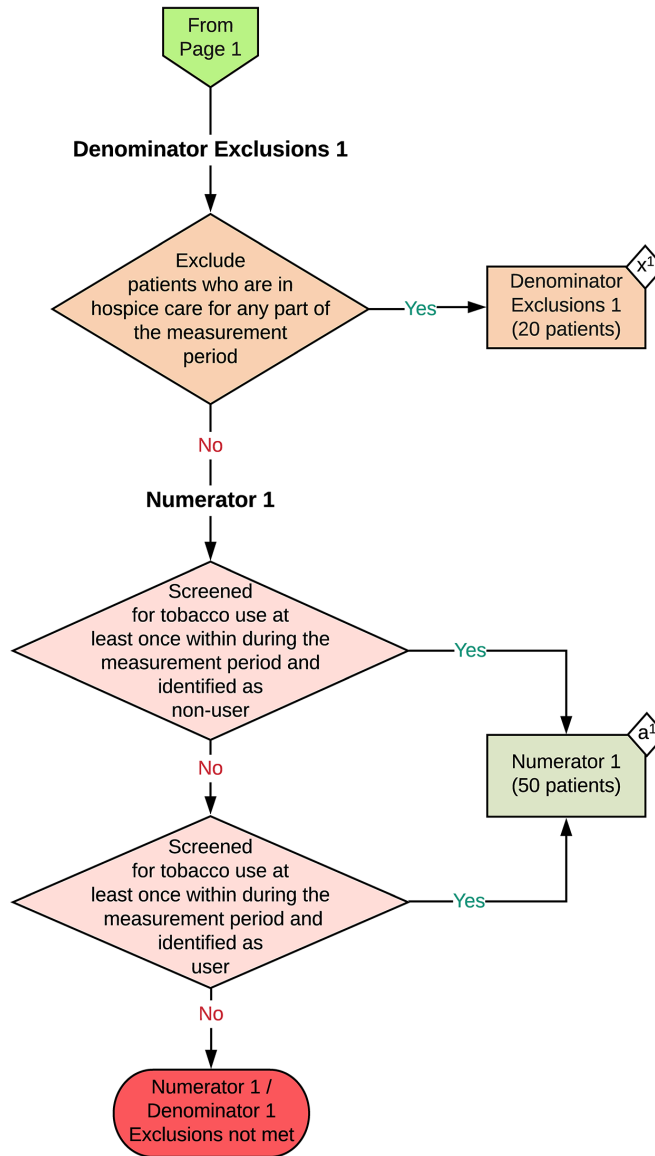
From Page 1

Denominator Exclusions 1

Exclude patients who are in hospice care for any part of the measurement period

Yes

Denominator Exclusions 1 (20 patients)

$x^1$

No

Numerator 1

Screened for tobacco use at least once within during the measurement period and identified as non-user

Yes

Numerator 1 (50 patients)

$a^1$

No

Screened for tobacco use at least once within during the measurement period and identified as user

Yes

No

Numerator 1 / Denominator 1 Exclusions not met